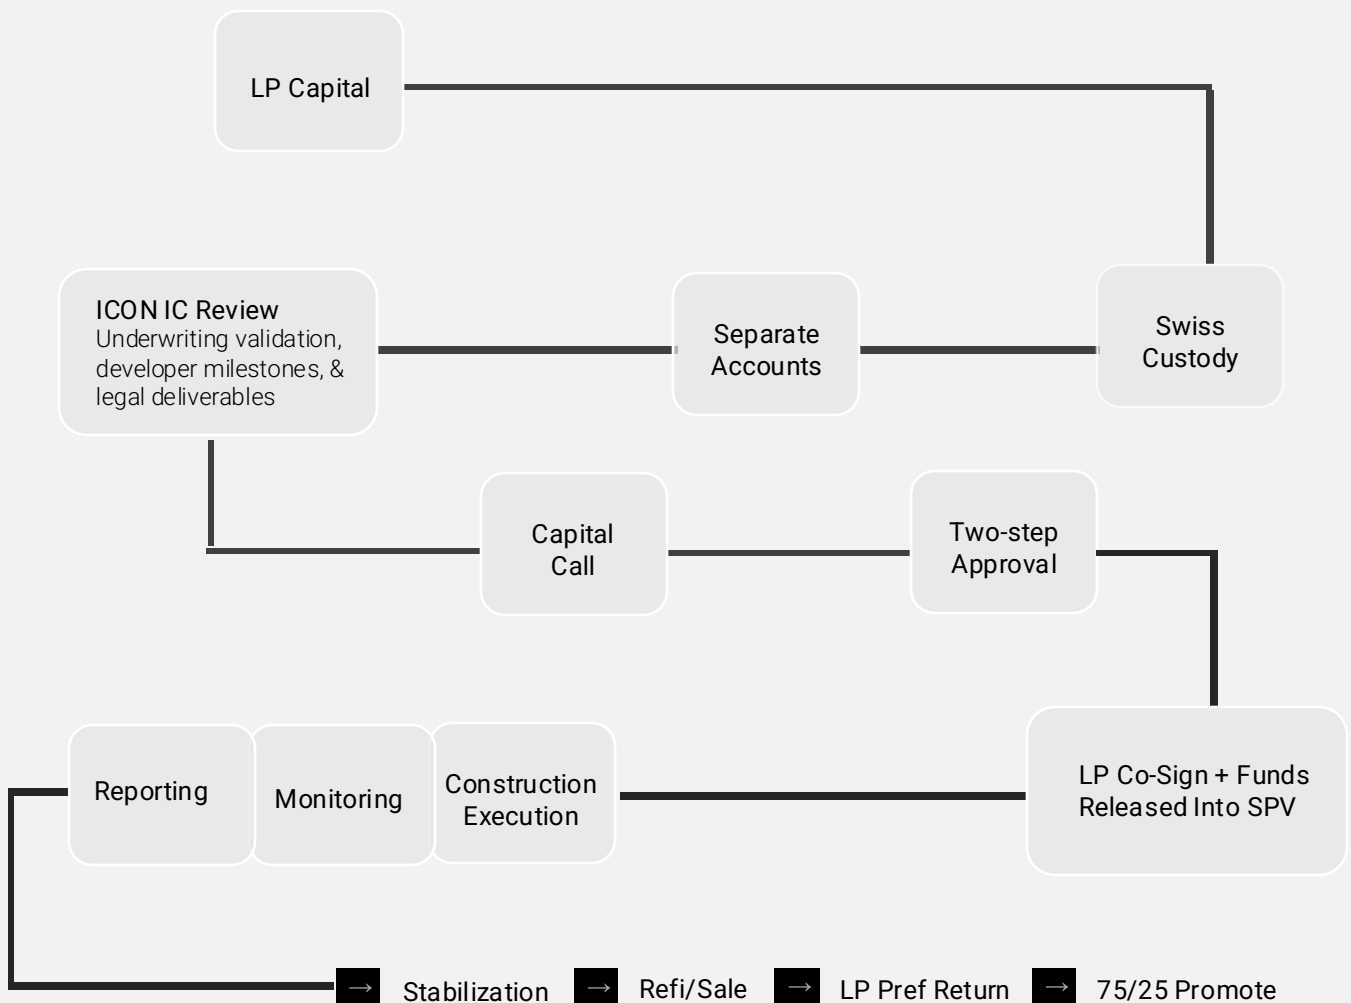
LP Capital

Swiss Custody

Separate Accounts

ICON IC Review
Underwriting validation, developer milestones, & legal deliverables

Capital Call

Two-step Approval

LP Co-Sign + Funds Released Into SPV

Construction Execution

Monitoring

Reporting

→ Stabilization → Refi/Sale → LP Pref Return → 75/25 Promote